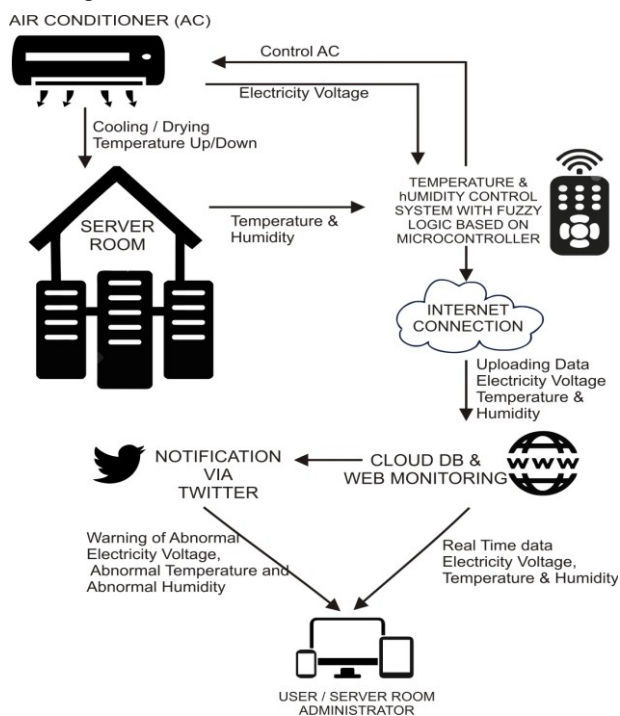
AIR CONDITIONER (AC)

Control AC

Electricity Voltage

Cooling / Drying Temperature Up/Down

SERVER ROOM

Temperature & Humidity

TEMPERATURE & hUMIDITY CONTROL SYSTEM WITH FUZZY LOGIC BASED ON MICROCONTROLLER

INTERNET CONNECTION

Uploading Data Electricity Voltage Temperature & Humidity

NOTIFICATION VIA TWITTER

CLOUD DB & WEB MONITORING

WWW

Warning of Abnormal Electricity Voltage, Abnormal Temperature and Abnormal Humidity

Real Time data Electricity Voltage, Temperature & Humidity

USER / SERVER ROOM ADMINISTRATOR